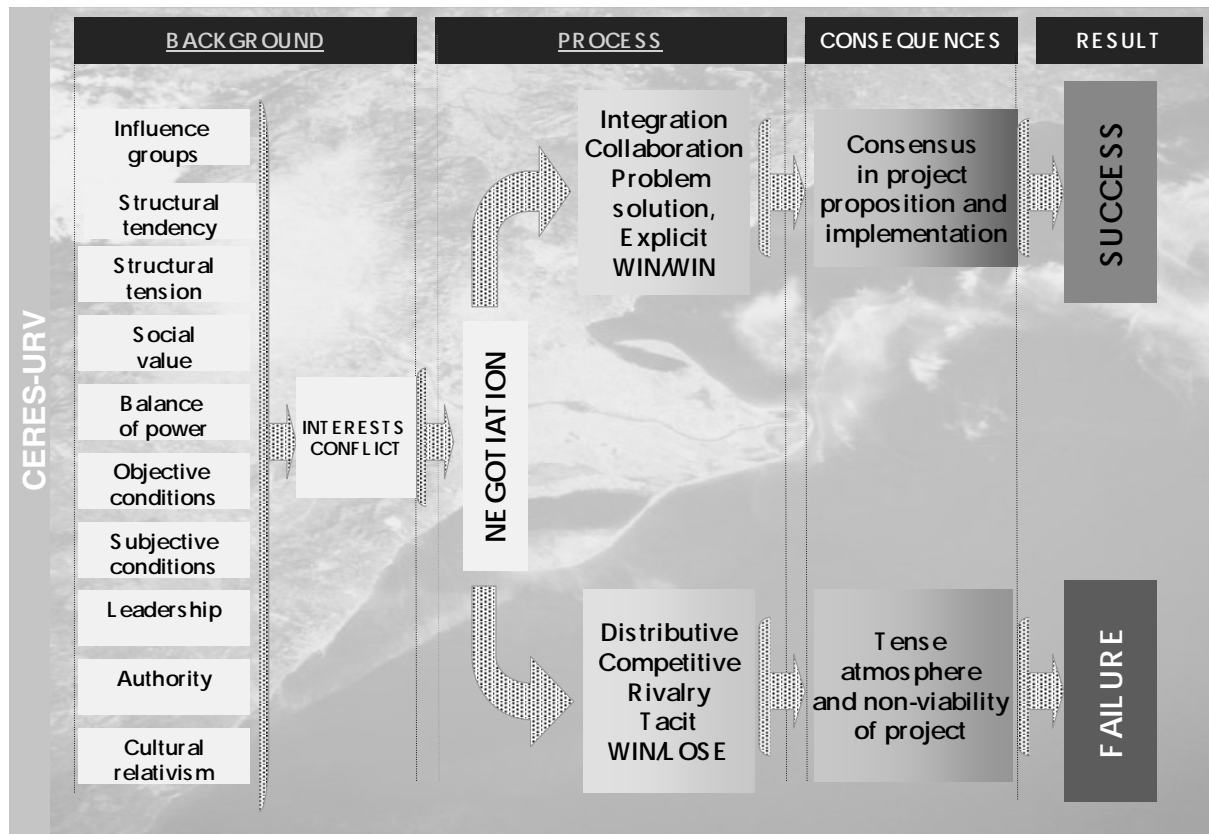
CERES-URV

BACKGROUND

PROCESS

CONSEQUENCES

RESULT

Influence groups

Structural tendency

Structural tension

Social value

Balance of power

Objective conditions

Subjective conditions

Leadership

Authority

Cultural relativism

INTERESTS CONFLICT

NEGOTIATION

Integration Collaboration Problem solution, Explicit WIN/WIN

Distributive Competitive Rivalry Tacit WIN/LOSE

Consensus in project proposition and implementation

Tense atmosphere and non-viability of project

SUCCESS

FAILURE